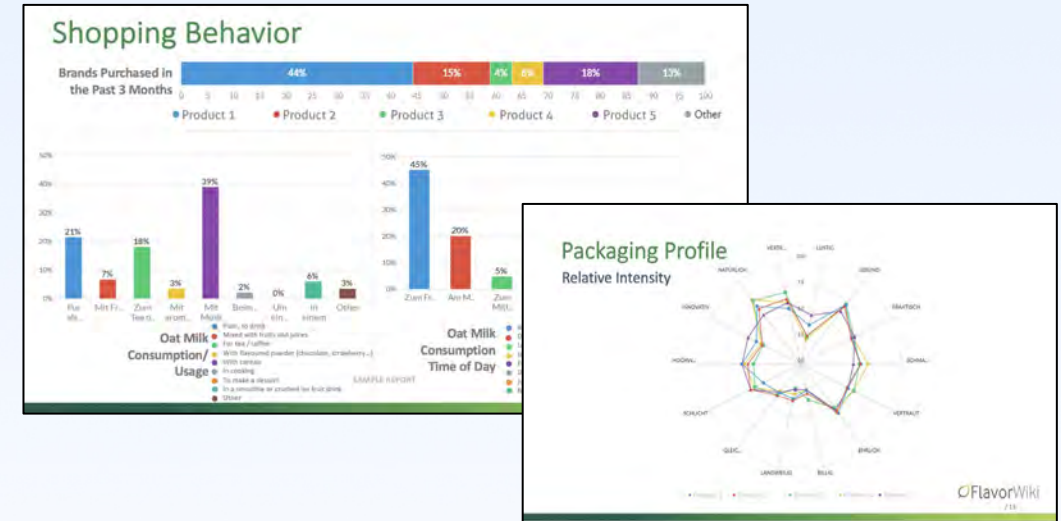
Shopping Behavior

Brands Purchased in the Past 3 Months

44%
15%
4%
6%
18%
13%

0 5 10 15 20 25 30 35 40 45 50 55 60 65 70 75 80 85 90 95 100

Product 1
Product 2
Product 3
Product 4
Product 5
Other

50%
40%
30%
20%
10%
0%

21%
7%
18%
3%
39%
2%
0%
6%
3%

Pur...
Mit Fr...
Zum Tee o...
Mit aroma...
Mit Mais...
Beim...
Um ein...
In einem
Other

Oat Milk Consumption/ Usage

Plain, to drink
Mixed with fruits and juices
For tea / coffee
With flavoured powder (chocolate, strawberry...)
With cereals
In cooking
To make a dessert
In a smoothie or crushed ice fruit drink
Other

50%
40%
30%
20%
10%
0%

45%
20%
5%

Zum Fr...
Am M...
Zum Mitt...

Oat Milk Consumption Time of Day

SAMPLE REPORT

Packaging Profile
Relative Intensity

VERTR...
LUSTIG
GESUND
KRAFTVOLL
SCHMA...
VERTRAUT
EHRLICH
BILLIG
LANGWEILIG
GLEIC...
SCHLICHT
HOCHW...
INNOVATIV
NATÜRLICH

FlavorWiki